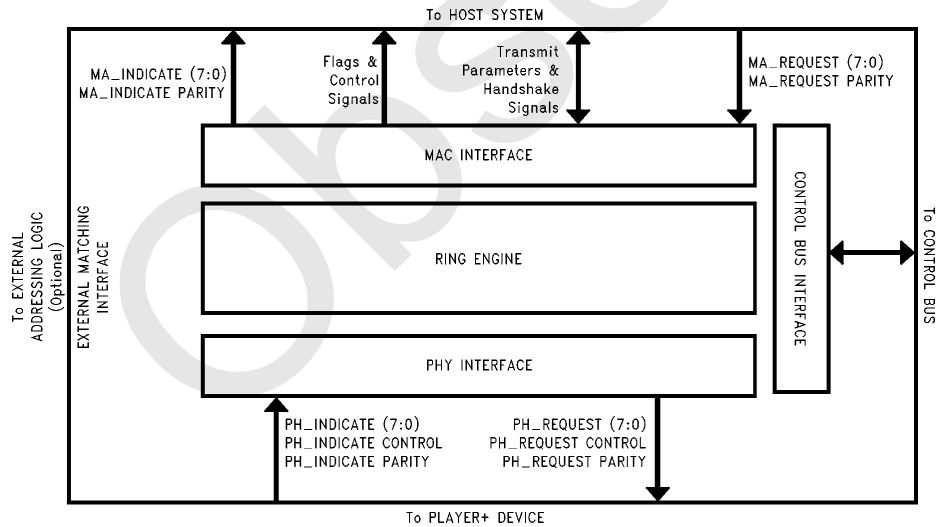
To HOST SYSTEM

MA_INDICATE (7:0)
MA_INDICATE PARITY

Flags & Control Signals

Transmit Parameters & Handshake Signals

MA_REQUEST (7:0)
MA_REQUEST PARITY

To EXTERNAL ADDRESSING LOGIC (Optional)

EXTERNAL MATCHING INTERFACE

MAC INTERFACE

RING ENGINE

PHY INTERFACE

CONTROL BUS INTERFACE

To CONTROL BUS

PH_INDICATE (7:0)
PH_INDICATE CONTROL
PH_INDICATE PARITY

PH_REQUEST (7:0)
PH_REQUEST CONTROL
PH_REQUEST PARITY

To PLAYER+ DEVICE

Obsolete